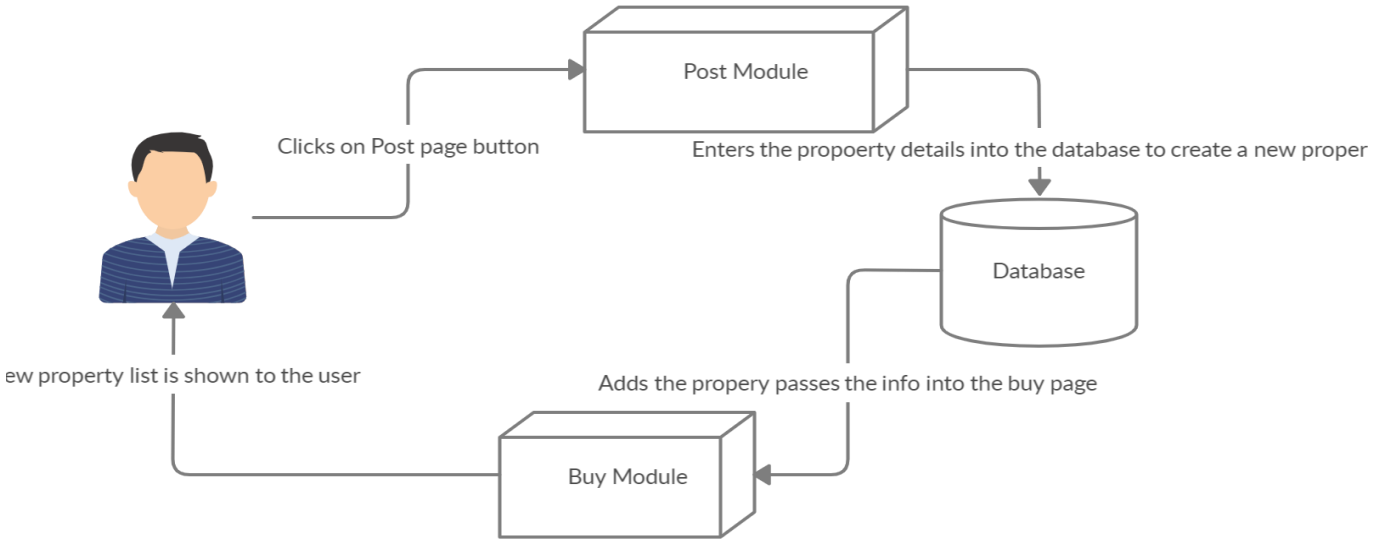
Post Module

Clicks on Post page button

Enters the propoerty details into the database to create a new proper

Database

ew property list is shown to the user

Adds the propery passes the info into the buy page

Buy Module